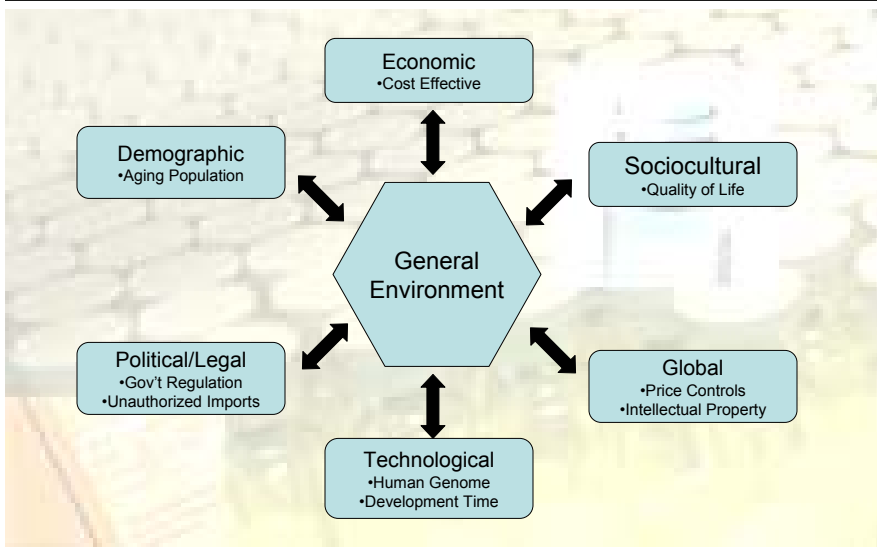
Economic
•Cost Effective

Demographic
•Aging Population

Sociocultural
•Quality of Life

General Environment

Political/Legal
•Gov't Regulation
•Unauthorized Imports

Global
•Price Controls
•Intellectual Property

Technological
•Human Genome
•Development Time